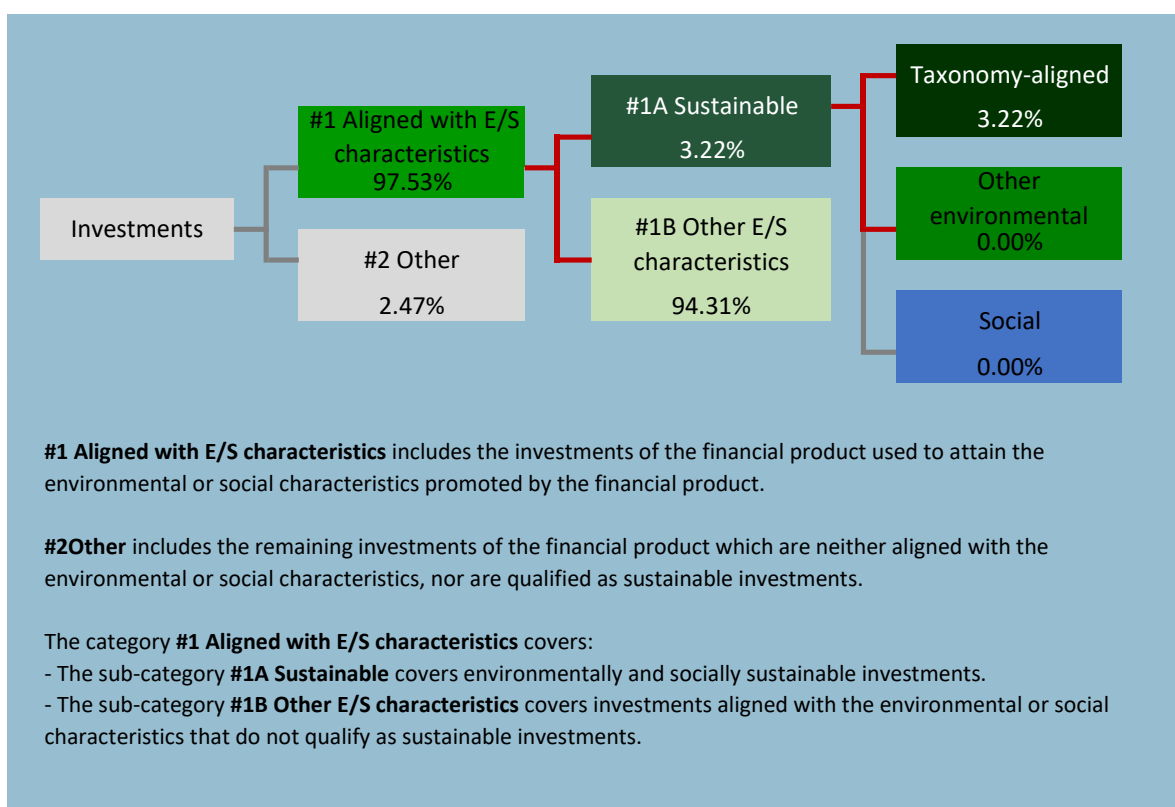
Investments

#1 Aligned with E/S characteristics
97.53%

#2 Other
2.47%

#1A Sustainable
3.22%

#1B Other E/S characteristics
94.31%

Taxonomy-aligned
3.22%

Other environmental
0.00%

Social
0.00%

**#1 Aligned with E/S characteristics** includes the investments of the financial product used to attain the environmental or social characteristics promoted by the financial product.

**#2Other** includes the remaining investments of the financial product which are neither aligned with the environmental or social characteristics, nor are qualified as sustainable investments.

The category **#1 Aligned with E/S characteristics** covers:
- The sub-category **#1A Sustainable** covers environmentally and socially sustainable investments.
- The sub-category **#1B Other E/S characteristics** covers investments aligned with the environmental or social characteristics that do not qualify as sustainable investments.